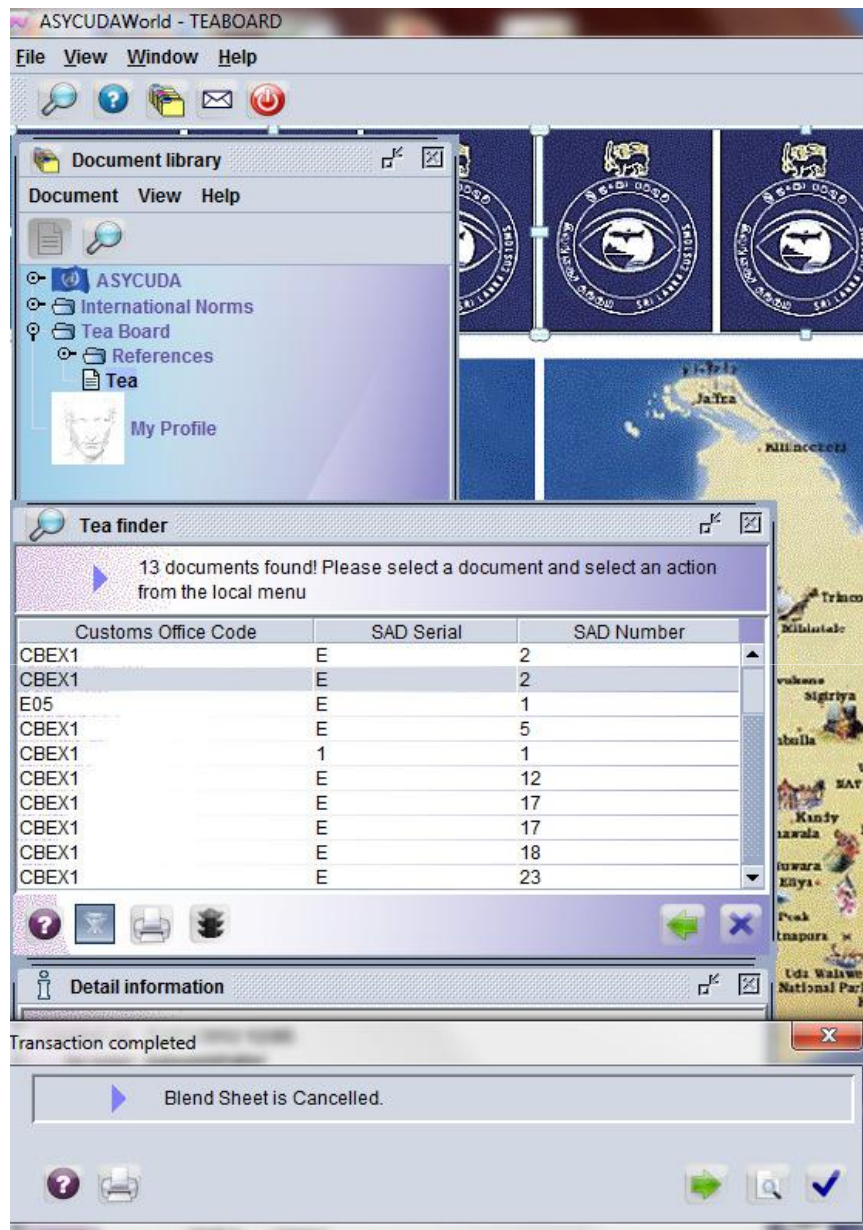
ASYCUDAWorld - TEABOARD

File View Window Help

Document library

Document View Help

ASYCUDA
International Norms
Tea Board
References
Tea
My Profile

Jaffna
Kilinochchi
Trinco
Nikinlale
Sigiriya
Dambulla
Kandy
Nuwara Eliya
Peak
Ratnapura
Uda Walawe National Park

Tea finder

13 documents found! Please select a document and select an action from the local menu

| Customs Office Code | SAD Serial | SAD Number |
|---|---|---|
| CBEX1 | E | 2 |
| CBEX1 | E | 2 |
| E05 | E | 1 |
| CBEX1 | E | 5 |
| CBEX1 | 1 | 1 |
| CBEX1 | E | 12 |
| CBEX1 | E | 17 |
| CBEX1 | E | 17 |
| CBEX1 | E | 18 |
| CBEX1 | E | 23 |

Detail information

Transaction completed

Blend Sheet is Cancelled.